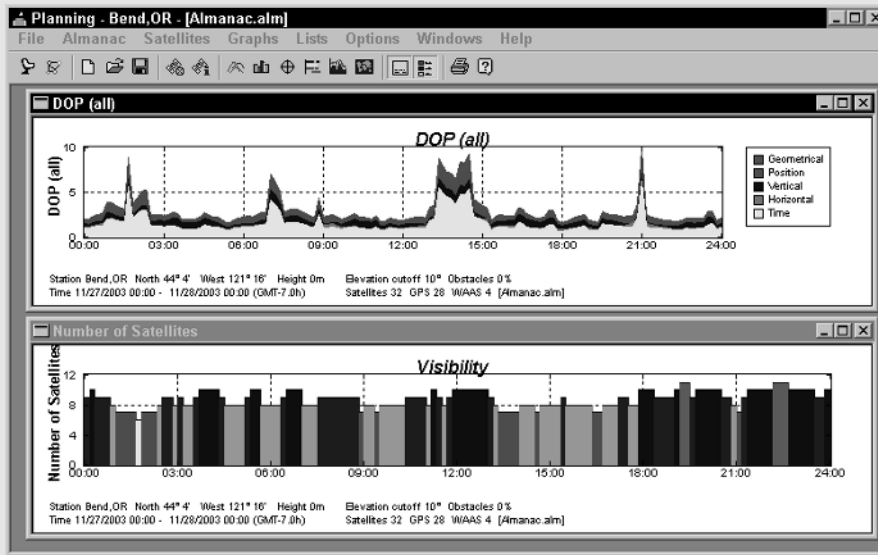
Planning - Bend,OR - [Almanac.alm]

File Almanac Satellites Graphs Lists Options Windows Help

DOP (all)

DOP (all)

DOP (all)

10
5
0

00:00 03:00 06:00 09:00 12:00 15:00 18:00 21:00 24:00

Geometrical
Position
Vertical
Horizontal
Time

Station Bend,OR North 44° 4' West 121° 16' Height 0m Elevation cutoff 10° Obstacles 0%
Time 11/27/2003 00:00 - 11/28/2003 00:00 (GMT-7.0h) Satellites 32 GPS 28 WAAS 4 [Almanac.alm]

Number of Satellites

Visibility

Number of Satellites

12
8
4
0

00:00 03:00 06:00 09:00 12:00 15:00 18:00 21:00 24:00

Station Bend,OR North 44° 4' West 121° 16' Height 0m Elevation cutoff 10° Obstacles 0%
Time 11/27/2003 00:00 - 11/28/2003 00:00 (GMT-7.0h) Satellites 32 GPS 28 WAAS 4 [Almanac.alm]